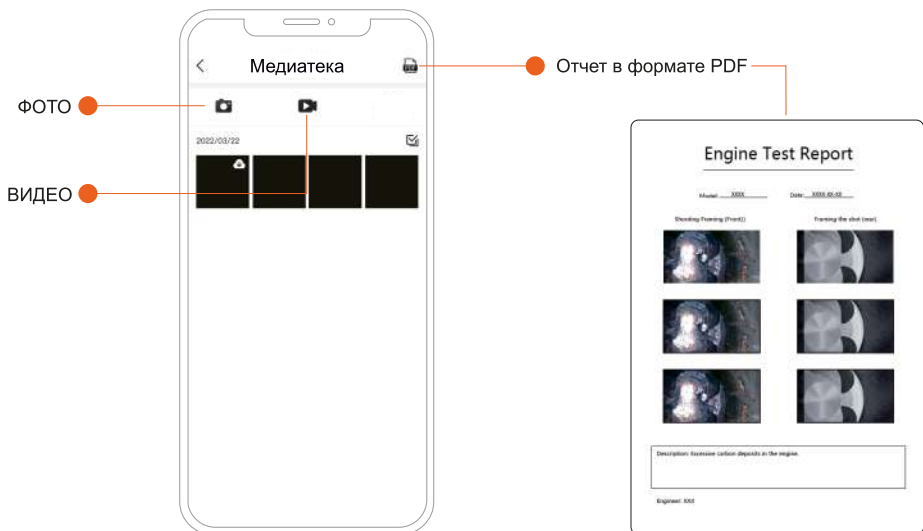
Медиатека

ФОТО

ВИДЕО

2022/03/22

Отчет в формате PDF

Engine Test Report

Model: XXXX Date: XXXX-XX-XX

Shooting Framing (Front) Framing the shot (rear)

Description: Excessive carbon deposits in the engine.

Engineer: XXX